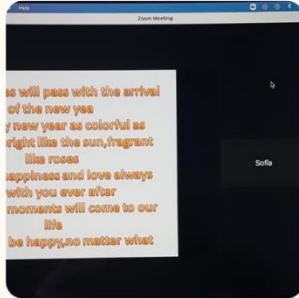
Help

Zoom Meeting

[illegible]es will pass with the arrival of the new yea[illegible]
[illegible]y new year as colorful as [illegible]right like the sun,fragrant like roses
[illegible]appiness and love always with you ever after
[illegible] moments will come to our life
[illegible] be happy,no matter what

Sofia